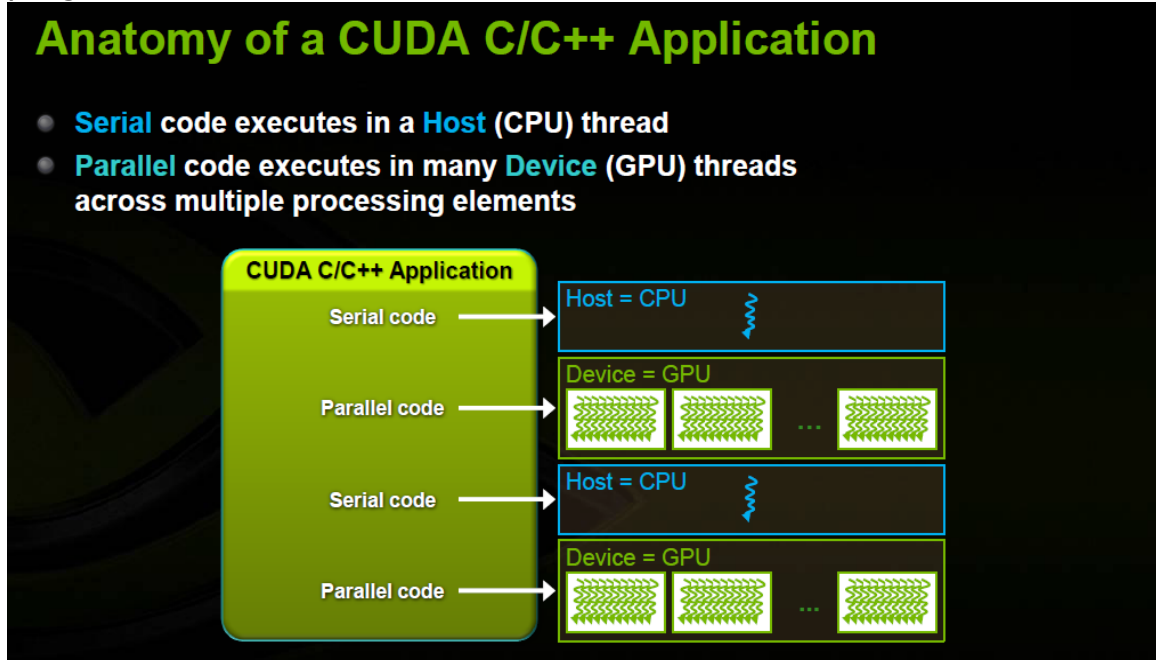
Anatomy of a CUDA C/C++ Application

- Serial code executes in a Host (CPU) thread
- Parallel code executes in many Device (GPU) threads across multiple processing elements

CUDA C/C++ Application

Serial code

Host = CPU

Parallel code

Device = GPU

...

Serial code

Host = CPU

Parallel code

Device = GPU

...